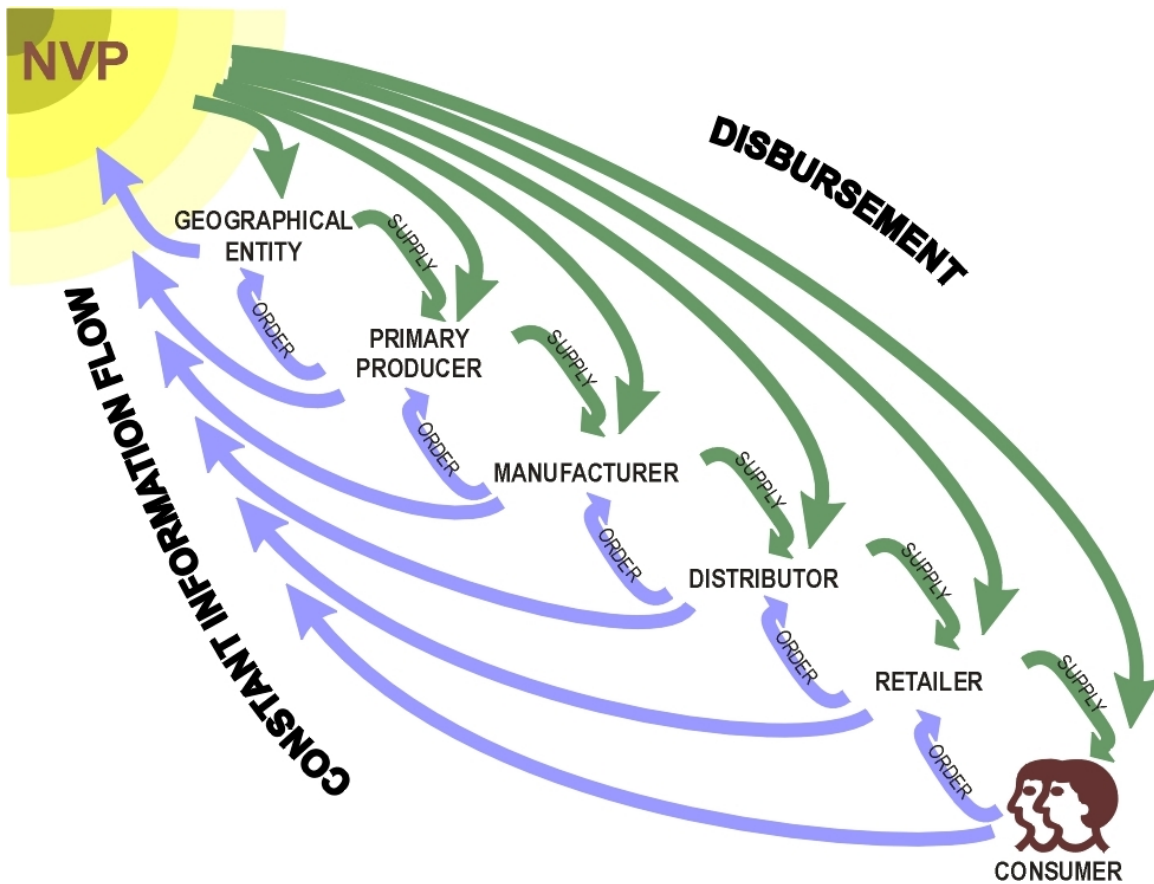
NVP

DISBURSEMENT

CONSTANT INFORMATION FLOW

GEOGRAPHICAL ENTITY

SUPPLY

ORDER

PRIMARY PRODUCER

SUPPLY

ORDER

MANUFACTURER

SUPPLY

ORDER

DISTRIBUTOR

SUPPLY

ORDER

RETAILER

SUPPLY

ORDER

CONSUMER